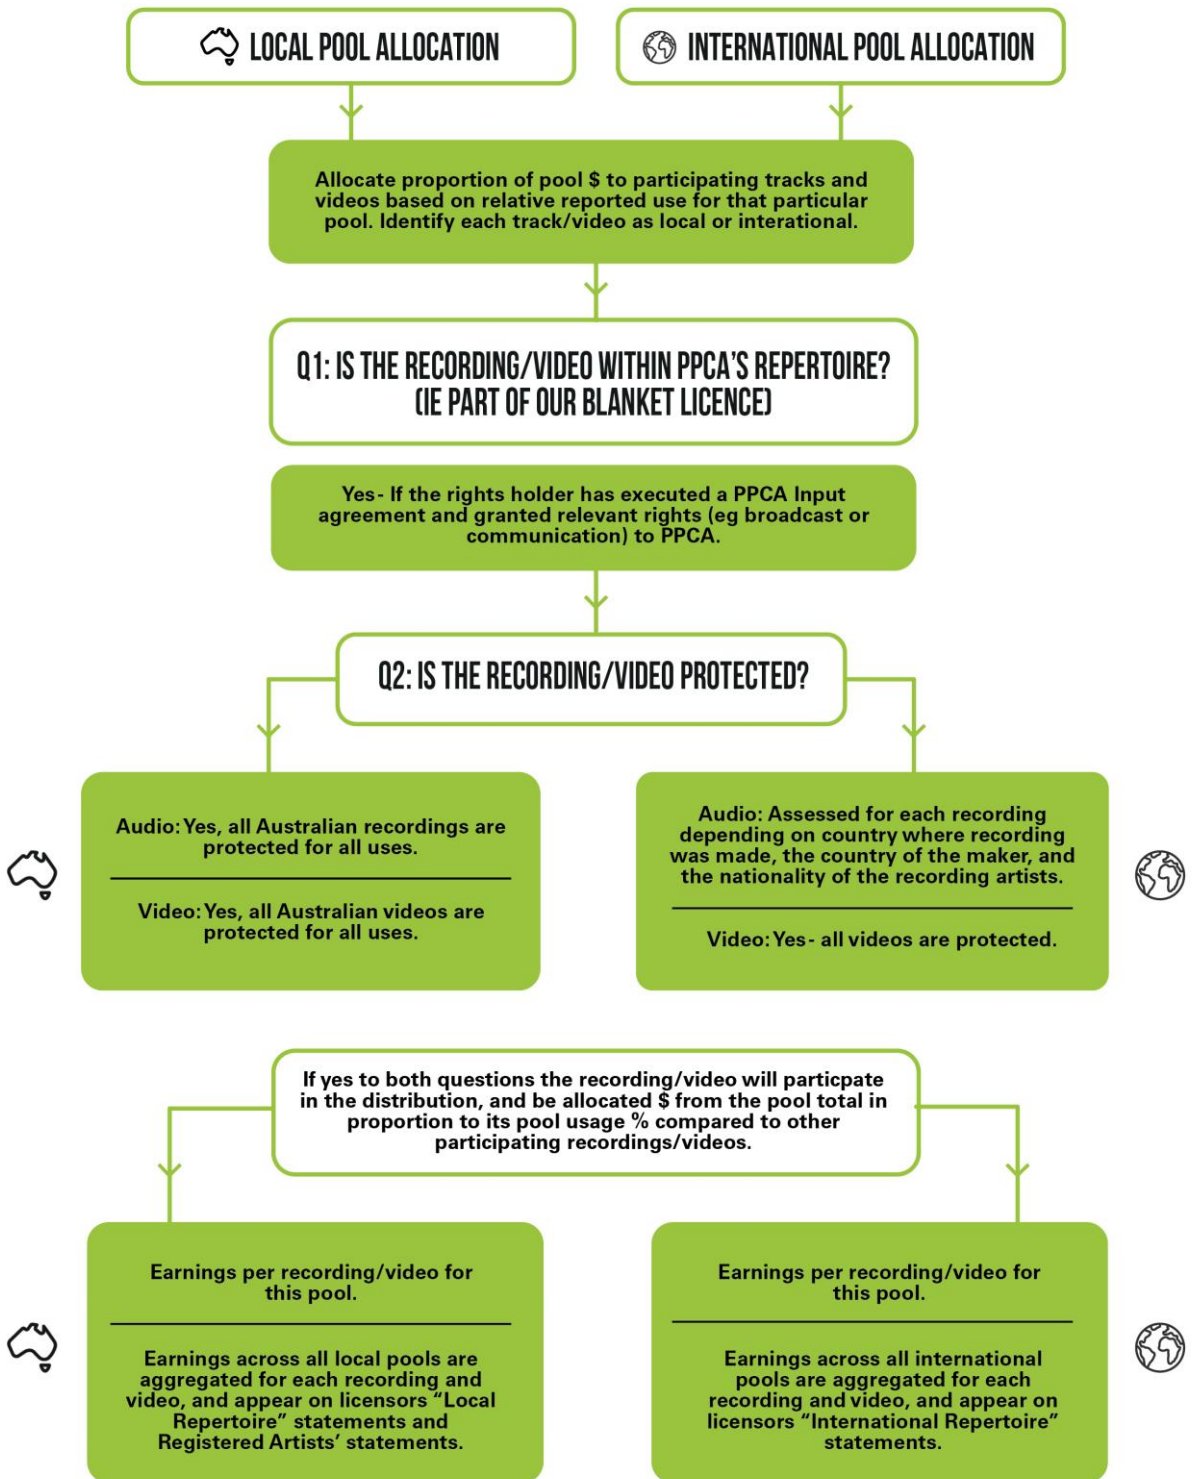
LOCAL POOL ALLOCATION

INTERNATIONAL POOL ALLOCATION

Allocate proportion of pool $ to participating tracks and videos based on relative reported use for that particular pool. Identify each track/video as local or international.

Q1: IS THE RECORDING/VIDEO WITHIN PPCA'S REPERTOIRE? (IE PART OF OUR BLANKET LICENCE)

Yes- If the rights holder has executed a PPCA Input agreement and granted relevant rights (eg broadcast or communication) to PPCA.

Q2: IS THE RECORDING/VIDEO PROTECTED?

Audio: Yes, all Australian recordings are protected for all uses.

Video: Yes, all Australian videos are protected for all uses.

Audio: Assessed for each recording depending on country where recording was made, the country of the maker, and the nationality of the recording artists.

Video: Yes- all videos are protected.

If yes to both questions the recording/video will particpate in the distribution, and be allocated $ from the pool total in proportion to its pool usage % compared to other participating recordings/videos.

Earnings per recording/video for this pool.

Earnings across all local pools are aggregated for each recording and video, and appear on licensors "Local Repertoire" statements and Registered Artists' statements.

Earnings per recording/video for this pool.

Earnings across all international pools are aggregated for each recording and video, and appear on licensors "International Repertoire" statements.